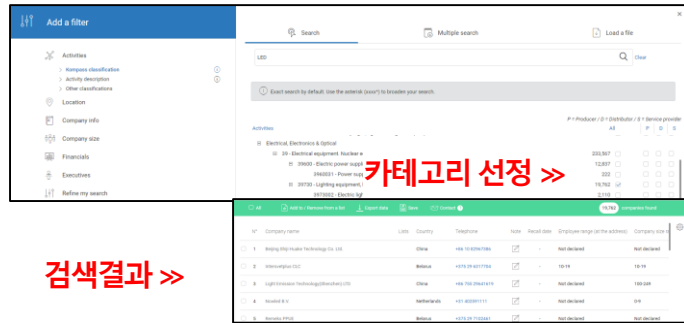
Add a filter

Activities
Kompass classification
Activity description
Other classifications
Location
Company info
Company size
Financials
Executives
Refine my search

Search
Multiple search
Load a file

LED
Clear

Exact search by default. Use the asterisk (xxxx*) to broaden your search.

P = Producer / D = Distributor / S = Service provider

Activities
All
P D S

Electrical, Electronics & Optical
39 - Electrical equipment. Nuclear e
39600 - Electric power suppl
3960031 - Power supp
39730 - Lighting equipment, l
3973002 - Electric ligh

233,567
12,857
222
15,762
2,110

카테고리 선정 »

All
Add to / Remove from a list
Export data
Save
Contact
15,762 companies found

| N° | Company name | Lists | Country | Telephone | Note | Recall date | Employee range (at the address) | Company size (o |
|---|---|---|---|---|---|---|---|---|
| 1 | Beijing Shiji Imaler Technology Co. Ltd. | | China | +86 10 82987986 | | - | Not declared | Not declared |
| 2 | Intercellplus CLC | | Belarus | +375 29 6317784 | | - | 10-19 | 10-19 |
| 3 | Light Emission Technology (Shenzhen) LTD | | China | +86 755 29641419 | | - | Not declared | 100-249 |
| 4 | Ieeulnd B.V. | | Netherlands | +31 403091111 | | - | Not declared | 0-9 |
| 5 | Borosto PPUE | | Belarus | +375 29 7102461 | | - | Not declared | Not declared |

검색결과 »